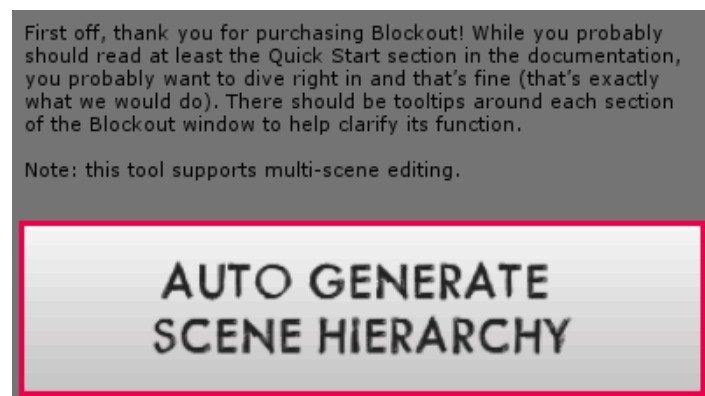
First off, thank you for purchasing Blockout! While you probably should read at least the Quick Start section in the documentation, you probably want to dive right in and that's fine (that's exactly what we would do). There should be tooltips around each section of the Blockout window to help clarify its function.

Note: this tool supports multi-scene editing.

AUTO GENERATE
SCENE HIERARCHY